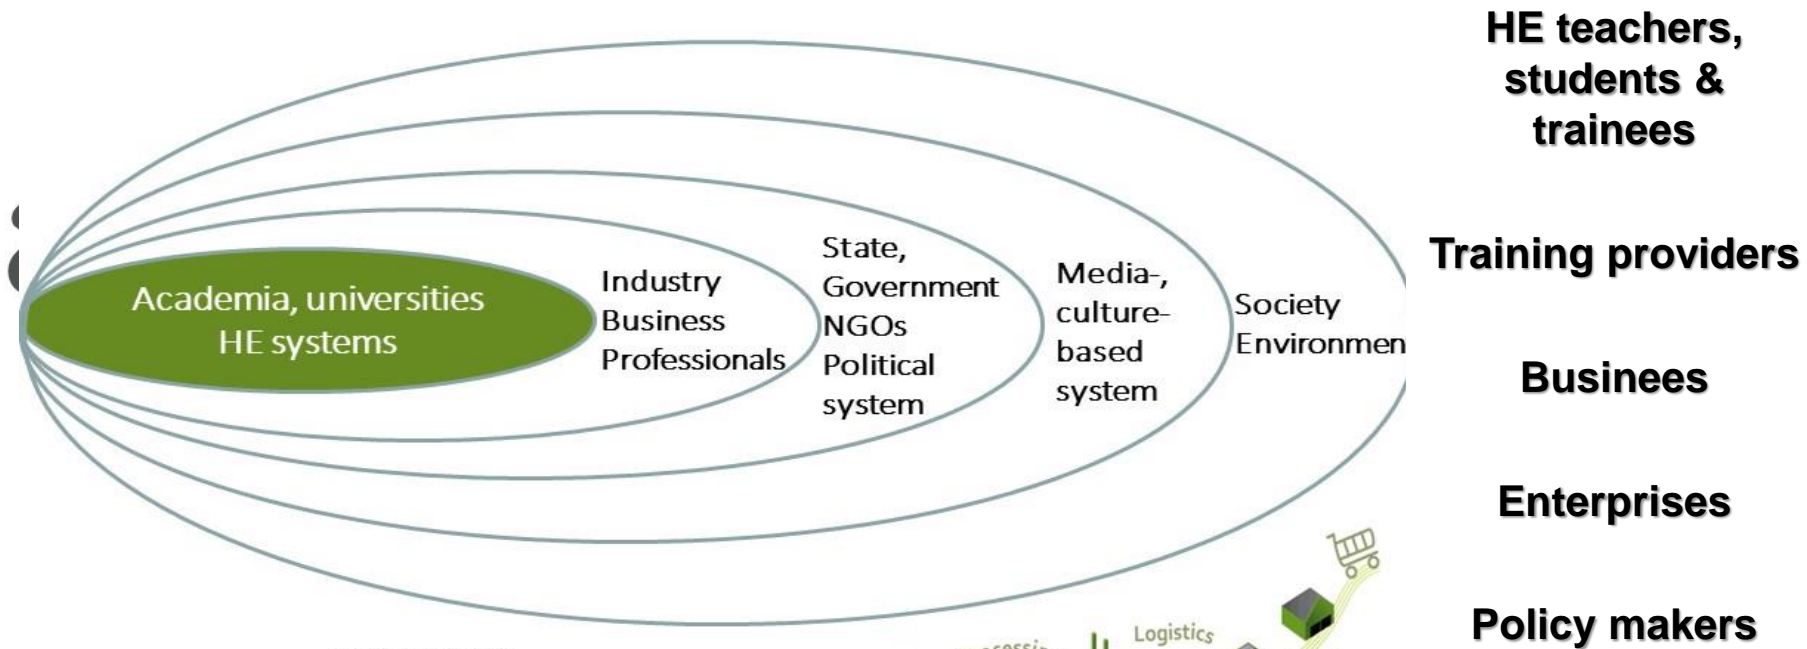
Academia, universities
HE systems

Industry
Business
Professionals

State,
Government
NGOs
Political
system

Media-,
culture-
based
system

Society
Environmen

Logistics

HE teachers, students & trainees

Training providers

Businees

Enterprises

Policy makers